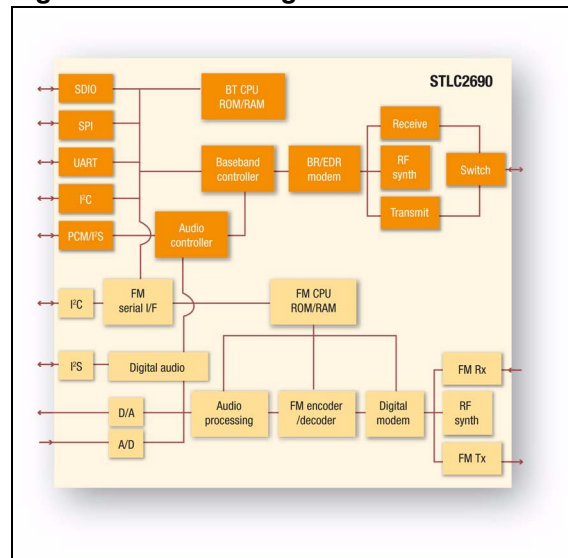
STLC2690

SDIO

SPI

UART

$I^2C$

PCM/$I^2S$

BT CPU ROM/RAM

Baseband controller

BR/EDR modem

Receive

RF synth

Transmit

Switch

Audio controller

$I^2C$

FM serial I/F

FM CPU ROM/RAM

$I^2S$

Digital audio

D/A

A/D

Audio processing

FM encoder /decoder

Digital modem

FM Rx

RF synth

FM Tx